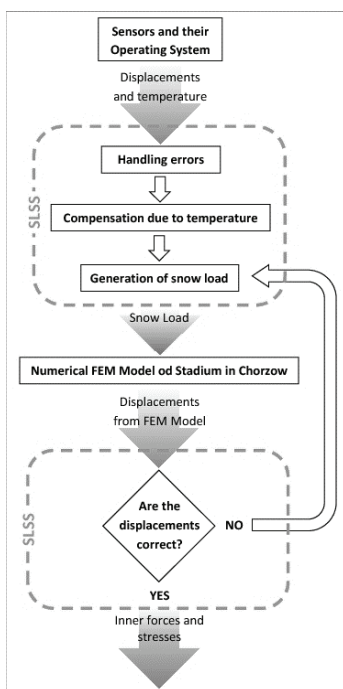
Sensors and their Operating System

Displacements and temperature

SLSS

Handling errors

Compensation due to temperature

Generation of snow load

Snow Load

Numerical FEM Model od Stadium in Chorzow

Displacements from FEM Model

SLSS

Are the displacements correct?

NO

YES

Inner forces and stresses